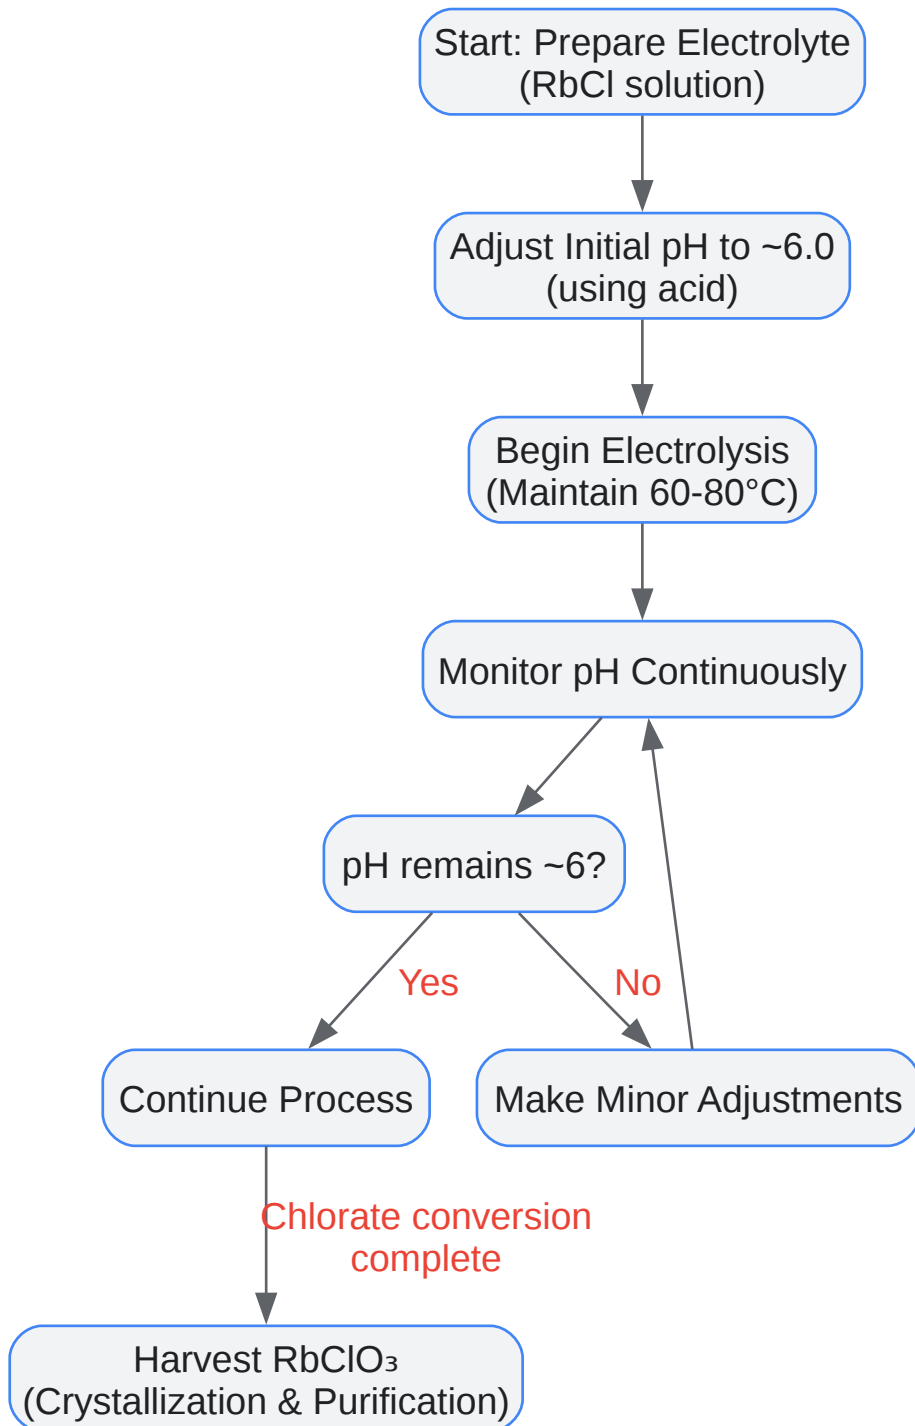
Start: Prepare Electrolyte (RbCl solution)

Adjust Initial pH to ~6.0 (using acid)

Begin Electrolysis (Maintain 60-80°C)

Monitor pH Continuously

pH remains ~6?

Yes

No

Continue Process

Make Minor Adjustments

Chlorate conversion complete

Harvest $RbClO_3$ (Crystallization & Purification)